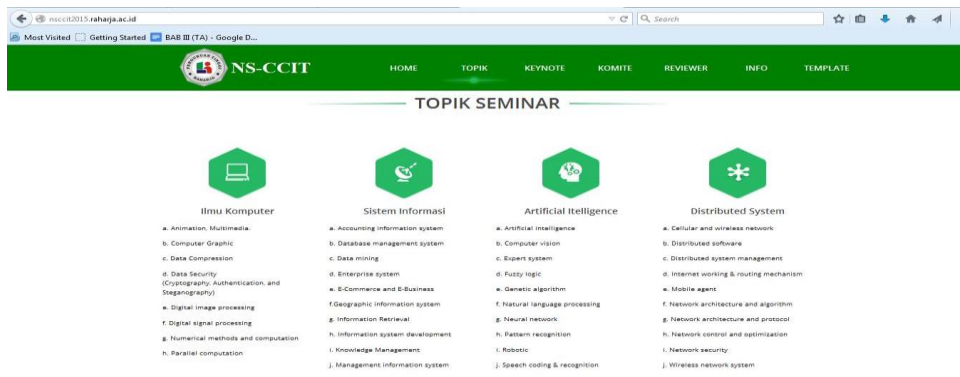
nsccit2015.raharja.ac.id

Search

Most Visited Getting Started BAB III (TA) - Google D...

NS-CCIT

HOME TOPIK KEYNOTE KOMITE REVIEWER INFO TEMPLATE

TOPIK SEMINAR

Ilmu Komputer

a. Animation, Multimedia.

b. Computer Graphic

c. Data Compression

d. Data Security (Cryptography, Authentication, and Steganography)

e. Digital image processing

f. Digital signal processing

g. Numerical methods and computation

h. Parallel computation

Sistem Informasi

a. Accounting information system

b. Database management system

c. Data mining

d. Enterprise system

e. E-Commerce and E-Business

f.Geographic information system

g. Information Retrieval

h. Information system development

i. Knowledge Management

j. Management information system

Artificial Itelligence

a. Artificial intelligence

b. Computer vision

c. Expert system

d. Fuzzy logic

e. Genetic algorithm

f. Natural language processing

g. Neural network

h. Pattern recognition

i. Robotic

j. Speech coding & recognition

Distributed System

a. Cellular and wireless network

b. Distributed software

c. Distributed system management

d. Internet working & routing mechanism

e. Mobile agent

f. Network architecture and algorithm

g. Network architecture and protocol

h. Network control and optimization

i. Network security

j. Wireless network system